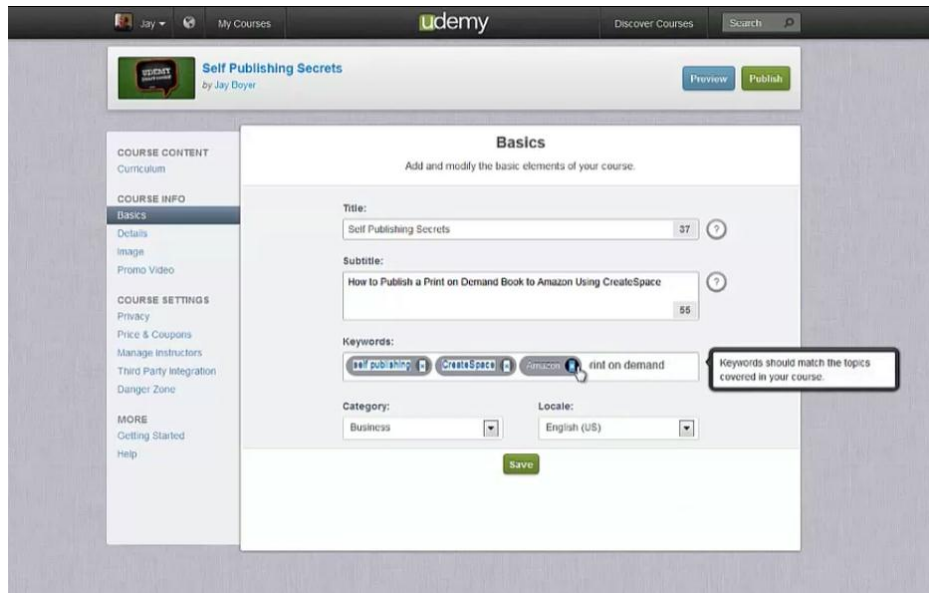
Jay My Courses udemy Discover Courses Search

UDEMY

Self Publishing Secrets
by Jay Boyer

Preview Publish

COURSE CONTENT
Curriculum

COURSE INFO
Basics
Details
Image
Promo Video

COURSE SETTINGS
Privacy
Price & Coupons
Manage Instructors
Third Party Integration
Danger Zone

MORE
Getting Started
Help

Basics
Add and modify the basic elements of your course.

Title:
Self Publishing Secrets 37 ?

Subtitle:
How to Publish a Print on Demand Book to Amazon Using CreateSpace 55 ?

Keywords:
self publishing x CreateSpace x Amazon x rint on demand

Keywords should match the topics covered in your course.

Category:
Business

Locale:
English (US)

Save